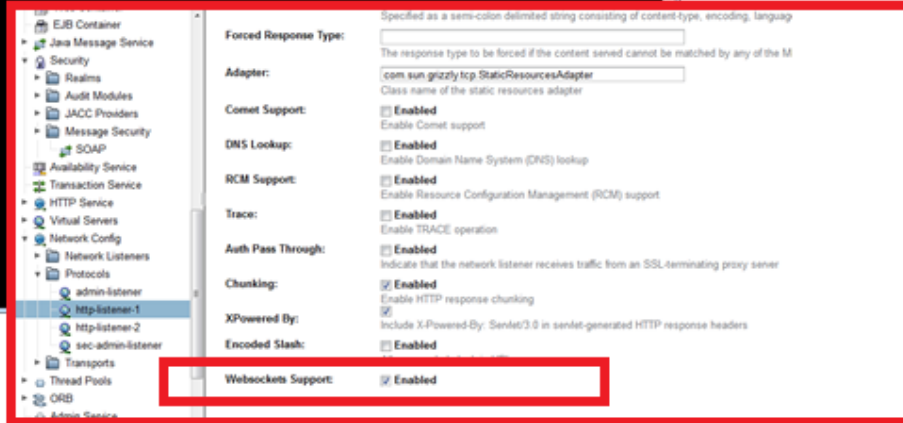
EJB Container
Java Message Service
Security
Realms
Audit Modules
JACC Providers
Message Security
SOAP
Availability Service
Transaction Service
HTTP Service
Virtual Servers
Network Config
Network Listeners
Protocols
admin-listener
http-listener-1
http-listener-2
sec-admin-listener
Transports
Thread Pools
ORB
Admin Service

Specified as a semi-colon delimited string consisting of content-type, encoding, languag

Forced Response Type:
The response type to be forced if the content served cannot be matched by any of the M

Adapter: com.sun.grizzly.tcp.StaticResourcesAdapter
Class name of the static resources adapter

Comet Support: Enabled
Enable Comet support

DNS Lookup: Enabled
Enable Domain Name System (DNS) lookup

RCM Support: Enabled
Enable Resource Configuration Management (RCM) support

Trace: Enabled
Enable TRACE operation

Auth Pass Through: Enabled
Indicate that the network listener receives traffic from an SSL-terminating proxy server

Chunking: Enabled
Enable HTTP response chunking

XPowered By:
Include X-Powered-By: Servlet/3.0 in servlet-generated HTTP response headers

Encoded Slash: Enabled
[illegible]

Websockets Support: Enabled